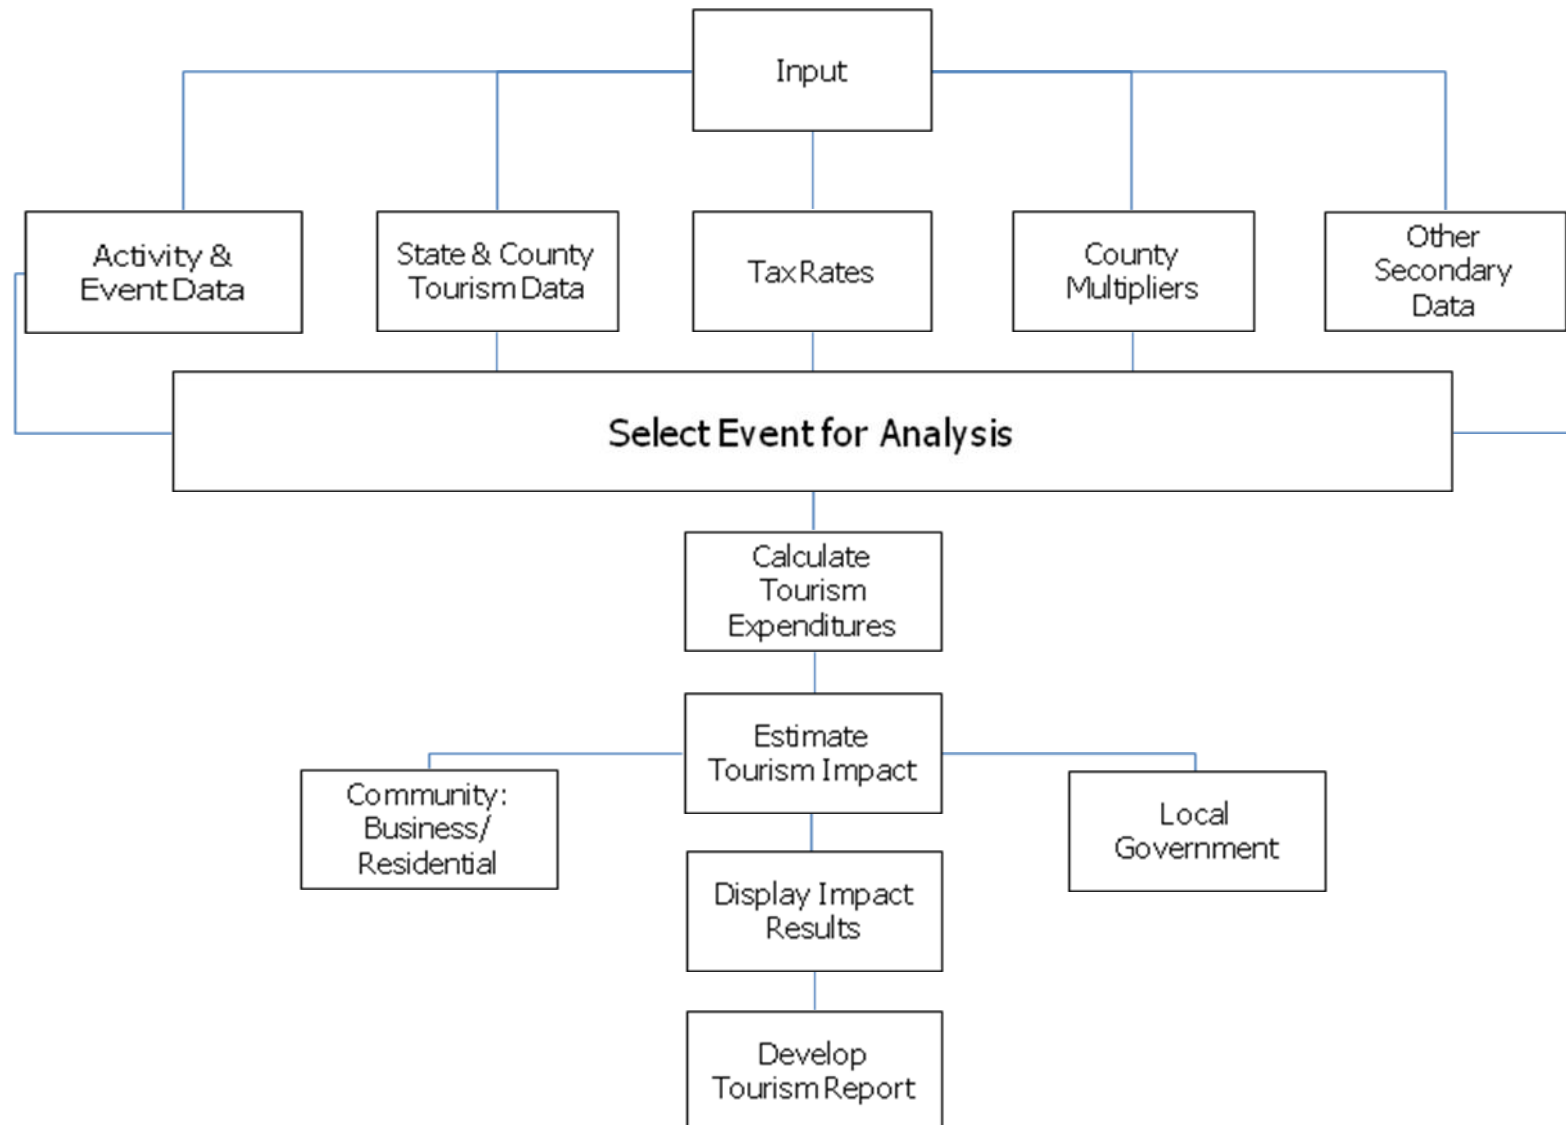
Input

Activity & Event Data

State & County Tourism Data

Tax Rates

County Multipliers

Other Secondary Data

Select Event for Analysis

Calculate Tourism Expenditures

Estimate Tourism Impact

Community: Business/ Residential

Local Government

Display Impact Results

Develop Tourism Report